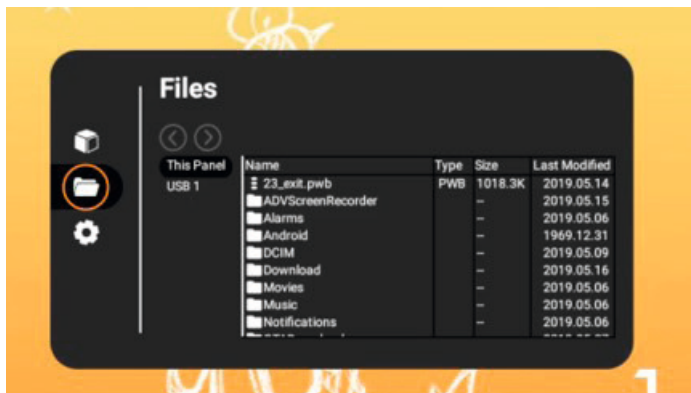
Files

This Panel
USB 1

| Name | Type | Size | Last Modified |
|---|---|---|---|
| 23_exit.pwb | PWB | 1018.3K | 2019.05.14 |
| ADVScreenRecorder | | – | 2019.05.15 |
| Alarms | | – | 2019.05.06 |
| Android | | – | 1969.12.31 |
| DCIM | | – | 2019.05.09 |
| Download | | – | 2019.05.16 |
| Movies | | – | 2019.05.06 |
| Music | | – | 2019.05.06 |
| Notifications | | – | 2019.05.06 |
| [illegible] | | | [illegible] |